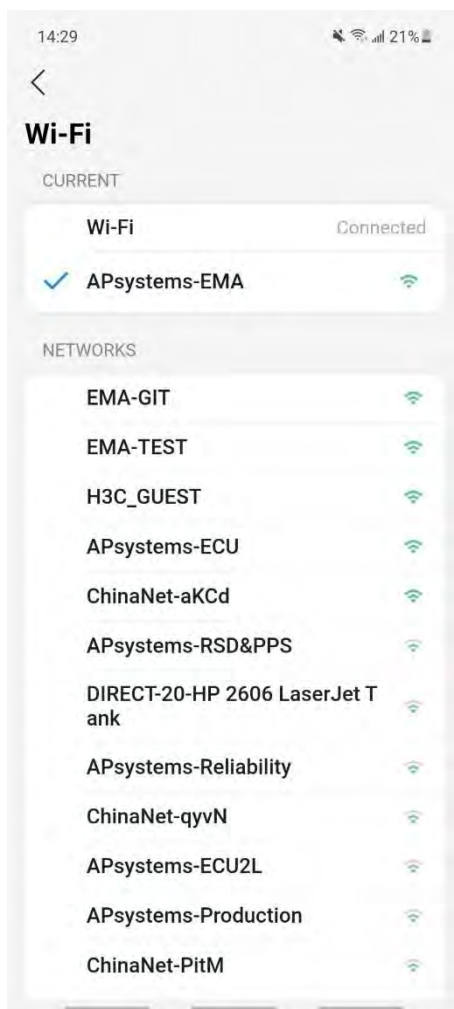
14:29

21%

<

Wi-Fi

CURRENT

Wi-Fi Connected

✓ APsystems-EMA

NETWORKS

EMA-GIT

EMA-TEST

H3C_GUEST

APsystems-ECU

ChinaNet-aKCd

APsystems-RSD&PPS

DIRECT-20-HP 2606 LaserJet Tank

APsystems-Reliability

ChinaNet-qyvN

APsystems-ECU2L

APsystems-Production

ChinaNet-PitM